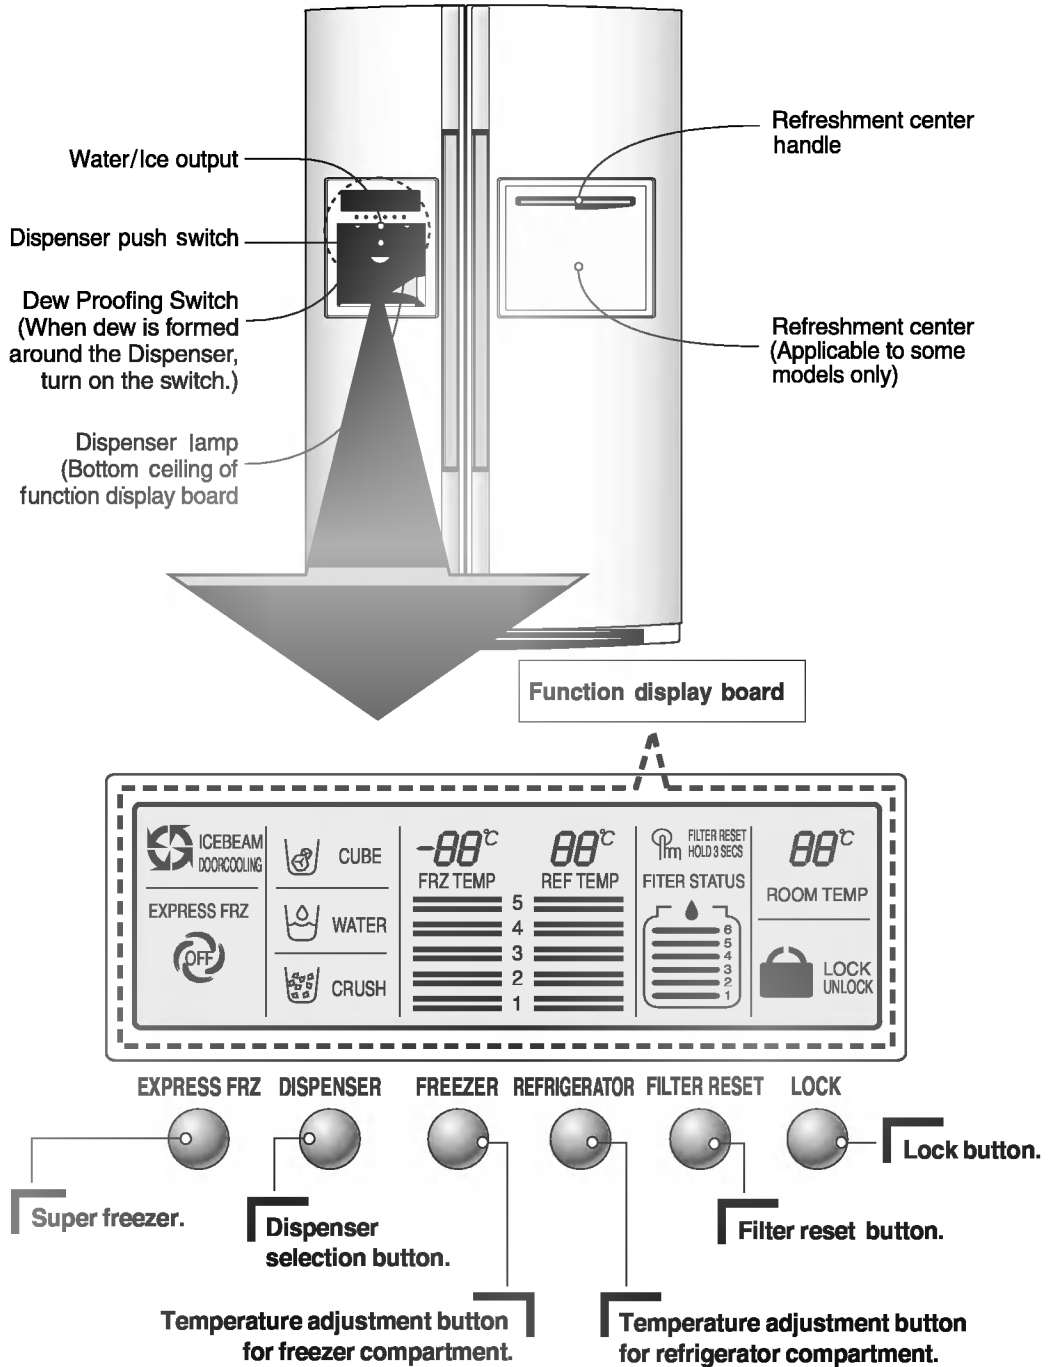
Water/Ice output

Dispenser push switch

Dew Proofing Switch (When dew is formed around the Dispenser, turn on the switch.)

Dispenser lamp (Bottom ceiling of function display board

Refreshment center handle

Refreshment center (Applicable to some models only)

Function display board

ICEBEAM DOORCOOLING

EXPRESS FRZ

OFF

CUBE

WATER

CRUSH

-88℃

FRZ TEMP

88℃

REF TEMP

5
4
3
2
1

FILTER RESET HOLD 3 SECS

FITER STATUS

6
5
4
3
2
1

88℃

ROOM TEMP

LOCK
UNLOCK

EXPRESS FRZ DISPENSER FREEZER REFRIGERATOR FILTER RESET LOCK

Super freezer.

Dispenser selection button.

Temperature adjustment button for freezer compartment.

Temperature adjustment button for refrigerator compartment.

Filter reset button.

Lock button.